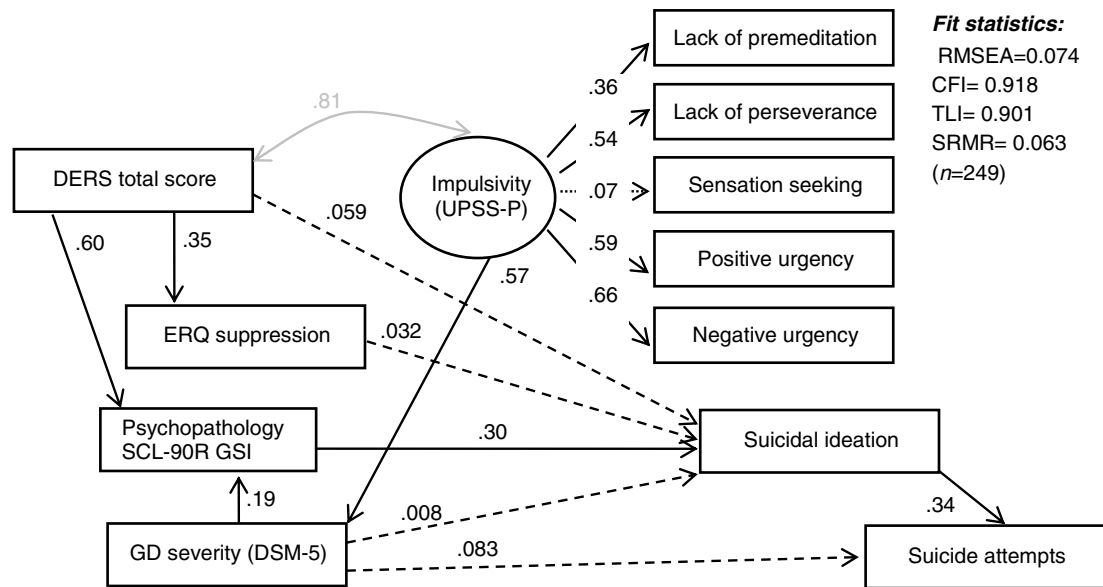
Fit statistics:
RMSEA=0.074
CFI= 0.918
TLI= 0.901
SRMR= 0.063
($n$=249)

.81

DERS total score

Impulsivity (UPSS-P)

Lack of premeditation
Lack of perseverance
Sensation seeking
Positive urgency
Negative urgency

.36
.54
.07
.59
.66

.059
.60
.35
.57

ERQ suppression
.032

Psychopathology SCL-90R GSI
.30
Suicidal ideation

.19
.008
.34

GD severity (DSM-5)
.083
Suicide attempts